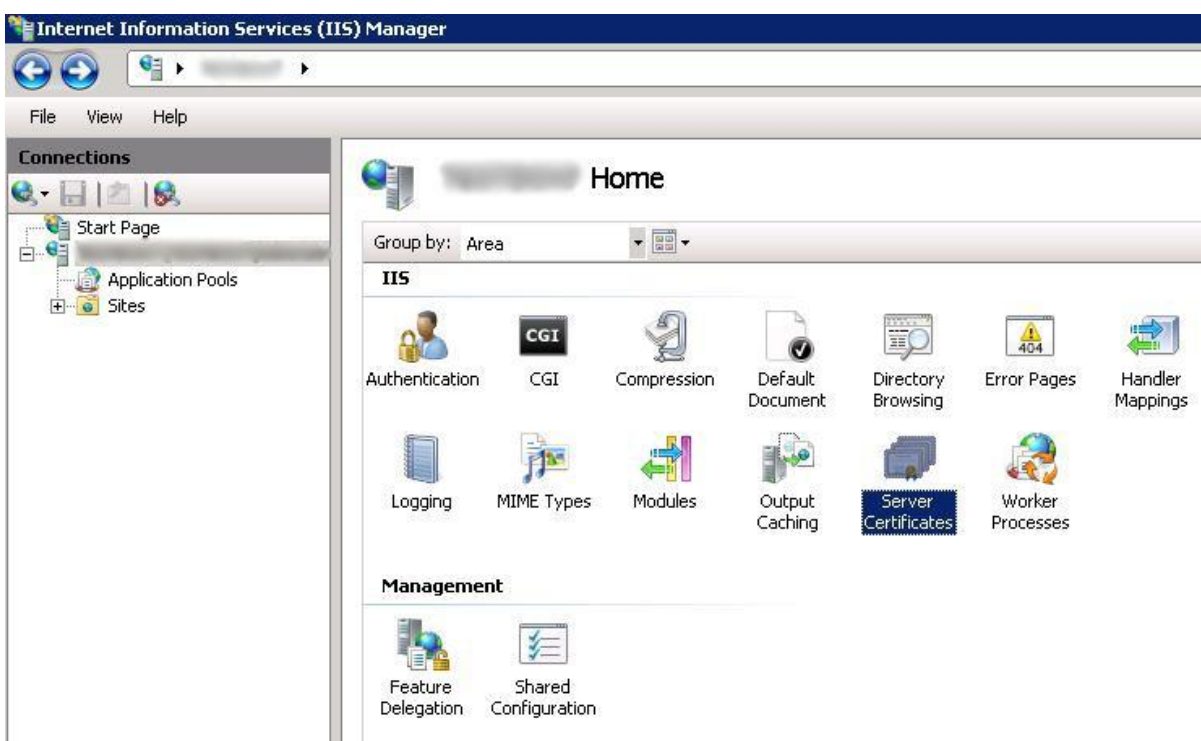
Internet Information Services (IIS) Manager

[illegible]

File View Help

Connections

Start Page
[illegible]
Application Pools
Sites

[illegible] Home

Group by: Area

IIS

Authentication
CGI
Compression
Default Document
Directory Browsing
404
Error Pages
Handler Mappings
Logging
MIME Types
Modules
Output Caching
Server Certificates
Worker Processes

Management

Feature Delegation
Shared Configuration